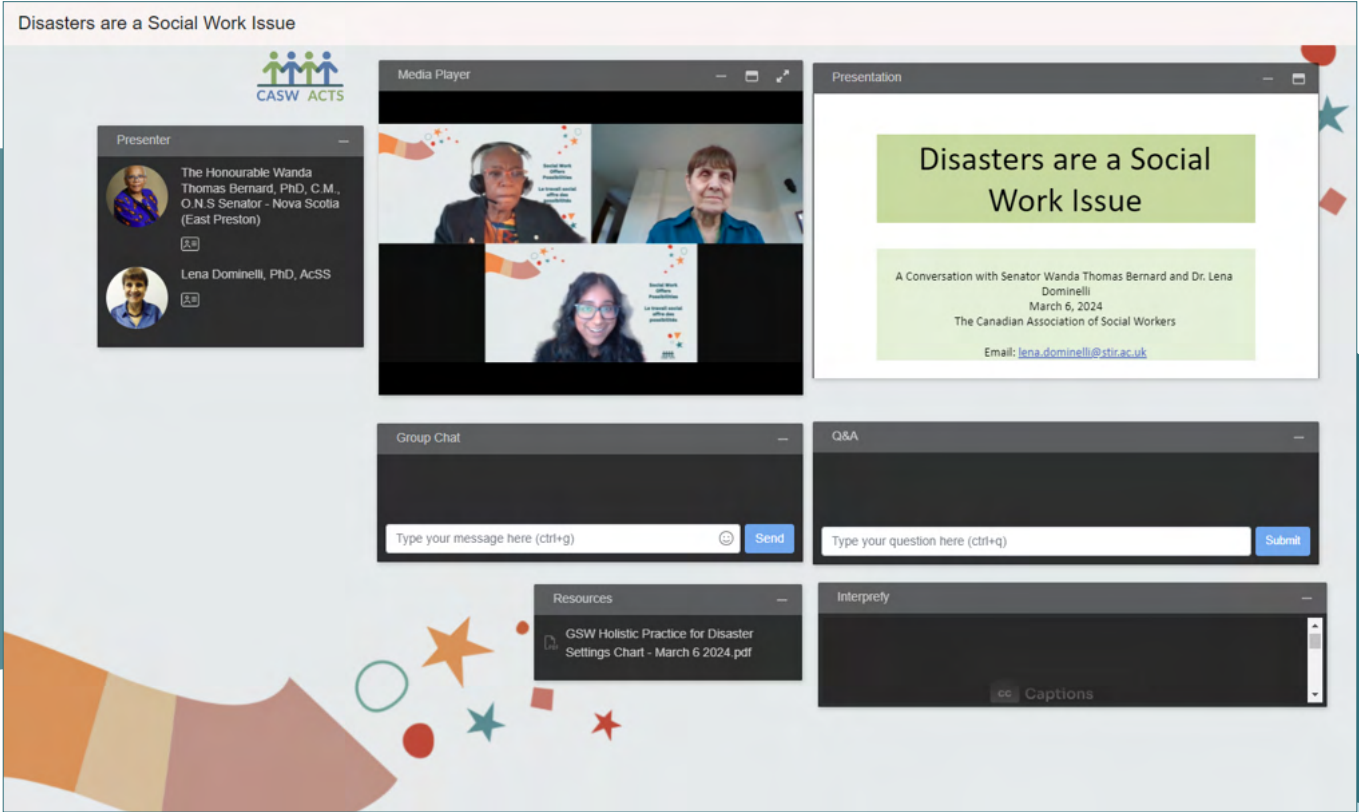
Disasters are a Social Work Issue

CASW ACTS

Presenter

The Honourable Wanda Thomas Bernard, PhD, C.M., O.N.S Senator - Nova Scotia (East Preston)

Lena Dominelli, PhD, AcSS

Media Player

Social Work Offers Possibilities
Le travail social offre des possibilités

Social Work Offers Possibilities
Le travail social offre des possibilités

Presentation

Disasters are a Social Work Issue

A Conversation with Senator Wanda Thomas Bernard and Dr. Lena Dominelli
March 6, 2024
The Canadian Association of Social Workers

Email: lena.dominelli@stir.ac.uk

Group Chat

Type your message here (ctrl+g)

Send

Q&A

Type your question here (ctrl+q)

Submit

Resources

GSW Holistic Practice for Disaster Settings Chart - March 6 2024.pdf

Interprefy

CC Captions